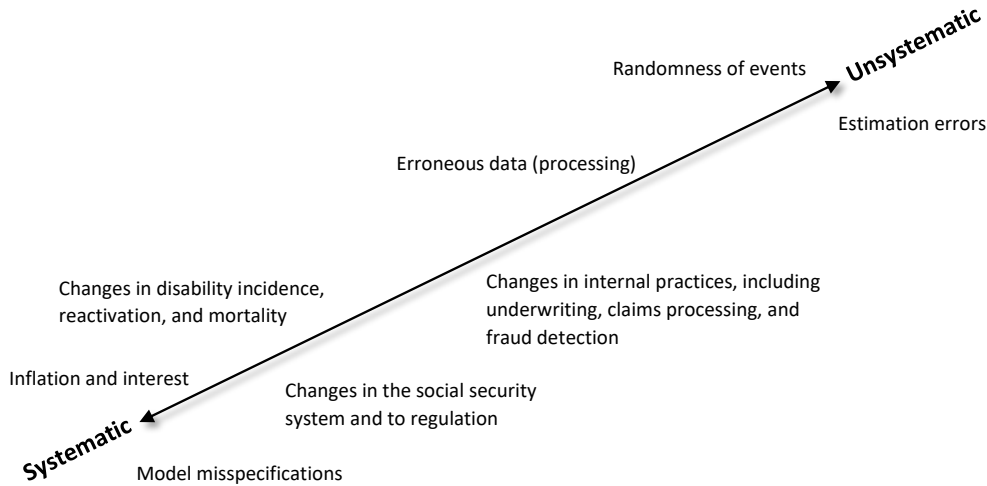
Unsystematic

Randomness of events

Estimation errors

Erroneous data (processing)

Changes in disability incidence, reactivation, and mortality

Changes in internal practices, including underwriting, claims processing, and fraud detection

Inflation and interest

Changes in the social security system and to regulation

Systematic

Model misspecifications